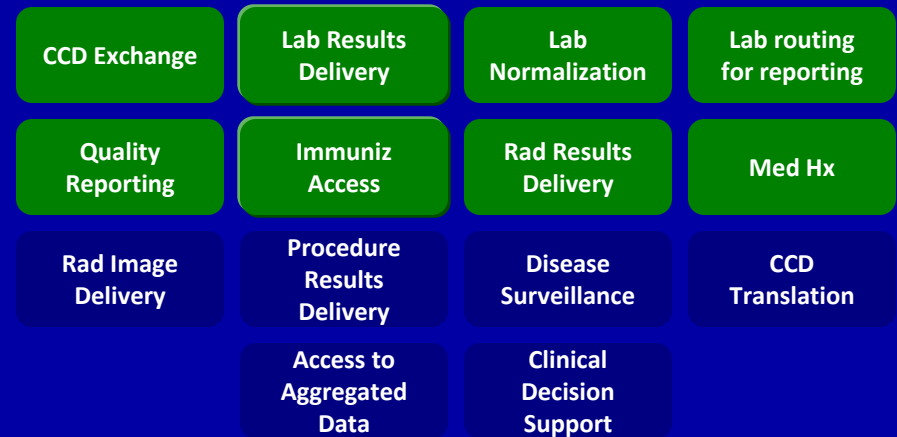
CCD Exchange

Lab Results Delivery

Lab Normalization

Lab routing for reporting

Quality Reporting

Immuniz Access

Rad Results Delivery

Med Hx

Rad Image Delivery

Procedure Results Delivery

Disease Surveillance

CCD Translation

Access to Aggregated Data

Clinical Decision Support